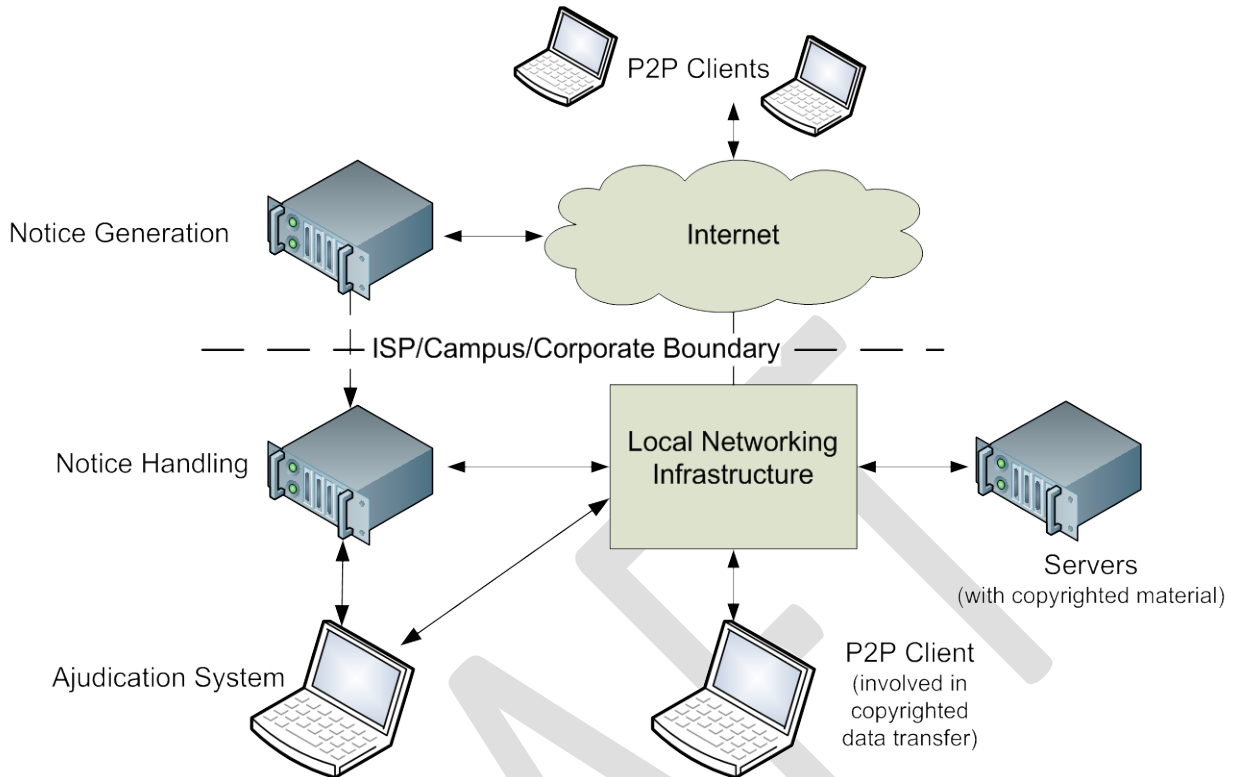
P2P Clients

Notice Generation

Internet

ISP/Campus/Corporate Boundary

Local Networking Infrastructure

Notice Handling

Servers
(with copyrighted material)

P2P Client
(involved in copyrighted data transfer)

Ajudication System